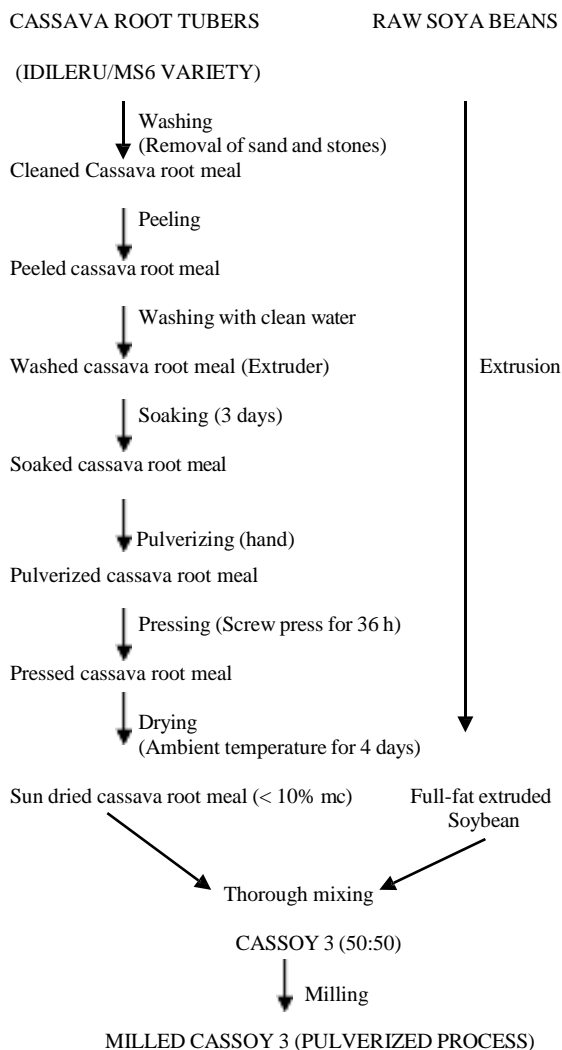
CASSAVA ROOT TUBERS

RAW SOYA BEANS

(IDILERU/MS6 VARIETY)

Washing
(Removal of sand and stones)

Cleaned Cassava root meal

Peeling

Peeled cassava root meal

Washing with clean water

Washed cassava root meal (Extruder)

Extrusion

Soaking (3 days)

Soaked cassava root meal

Pulverizing (hand)

Pulverized cassava root meal

Pressing (Screw press for 36 h)

Pressed cassava root meal

Drying
(Ambient temperature for 4 days)

Sun dried cassava root meal (< 10% mc)

Full-fat extruded Soybean

Thorough mixing

CASSOY 3 (50:50)

Milling

MILLED CASSOY 3 (PULVERIZED PROCESS)